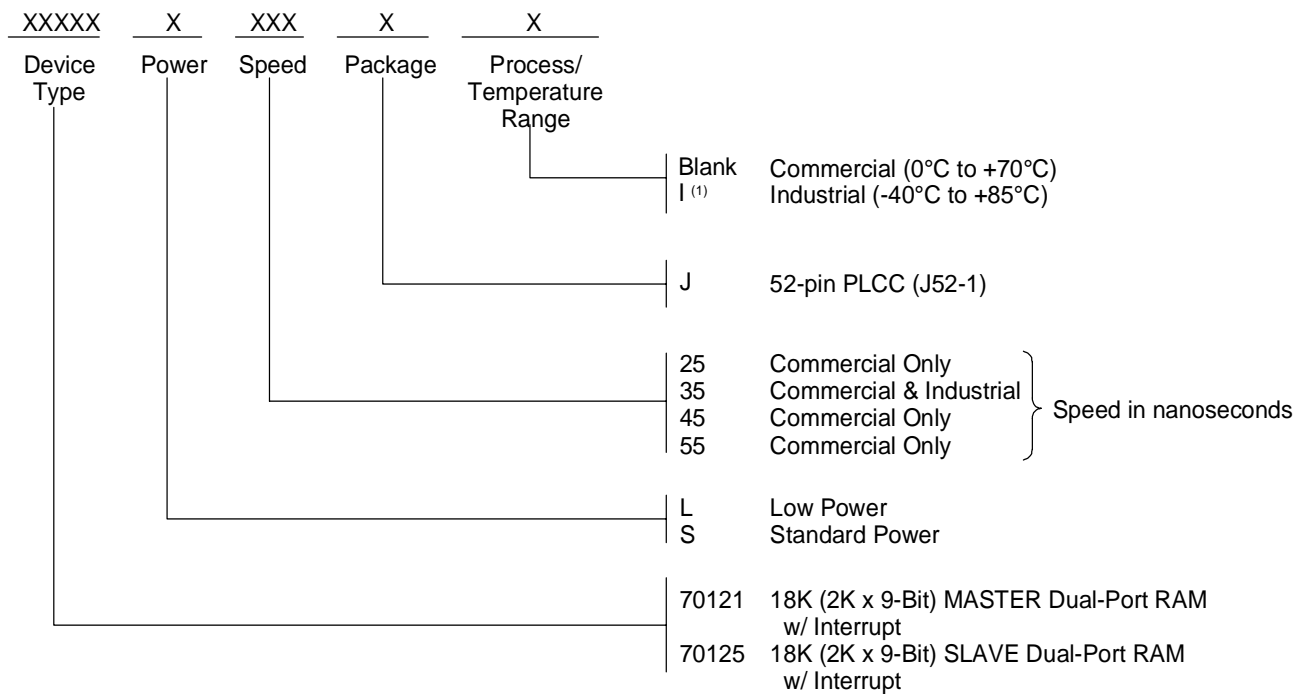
XXXXX X XXX X X

Device Type Power Speed Package Process/ Temperature Range

Blank Commercial (0°C to +70°C)
I $^{(1)}$ Industrial (-40°C to +85°C)

J 52-pin PLCC (J52-1)

25 Commercial Only
35 Commercial & Industrial
45 Commercial Only
55 Commercial Only
Speed in nanoseconds

L Low Power
S Standard Power

70121 18K (2K x 9-Bit) MASTER Dual-Port RAM w/ Interrupt
70125 18K (2K x 9-Bit) SLAVE Dual-Port RAM w/ Interrupt